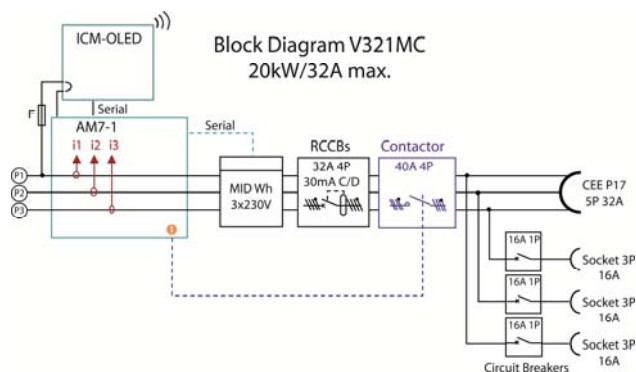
ICM-OLED

Block Diagram V321MC
20kW/32A max.

F

Serial

AM7-1

Serial

i1 i2 i3

P1
P2
P3

MID Wh
3x230V

RCCBs
32A 4P
30mA C/D

Contactor
40A 4P

CEE P17
5P 32A

16A 1P
Socket 3P
16A

16A 1P
Socket 3P
16A

16A 1P
Socket 3P
16A

Circuit Breakers